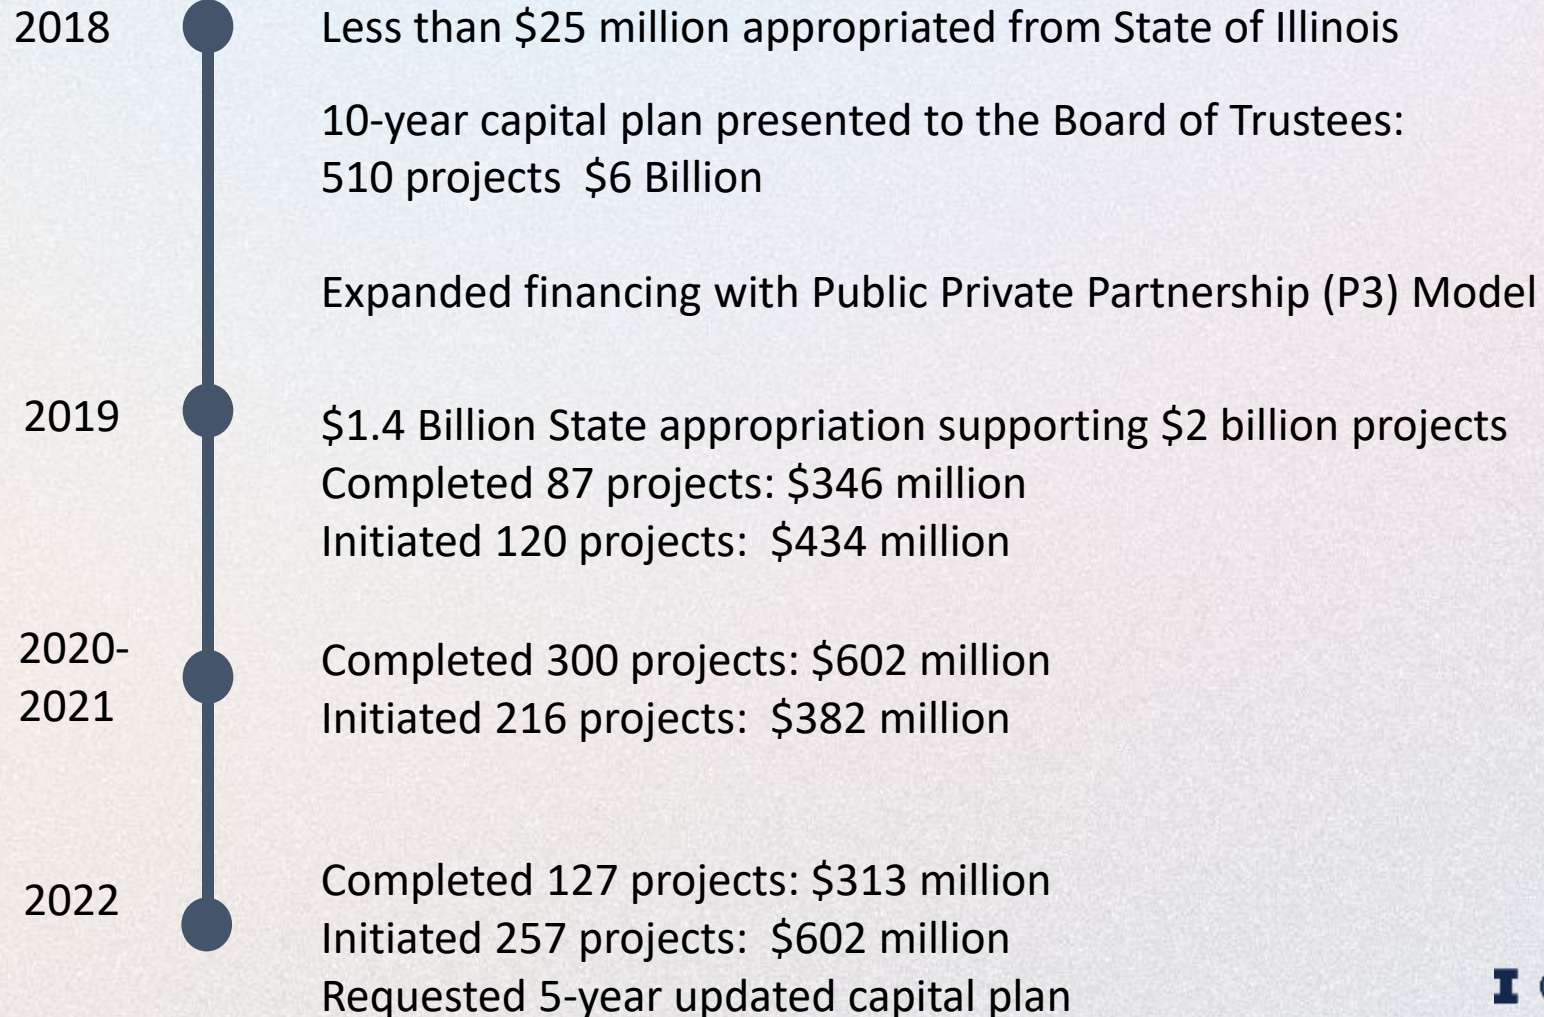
2018

Less than \$25 million appropriated from State of Illinois

10-year capital plan presented to the Board of Trustees: 510 projects \$6 Billion

Expanded financing with Public Private Partnership (P3) Model

2019

\$1.4 Billion State appropriation supporting \$2 billion projects
Completed 87 projects: \$346 million
Initiated 120 projects: \$434 million

2020-2021

Completed 300 projects: \$602 million
Initiated 216 projects: \$382 million

2022

Completed 127 projects: \$313 million
Initiated 257 projects: \$602 million
Requested 5-year updated capital plan

I